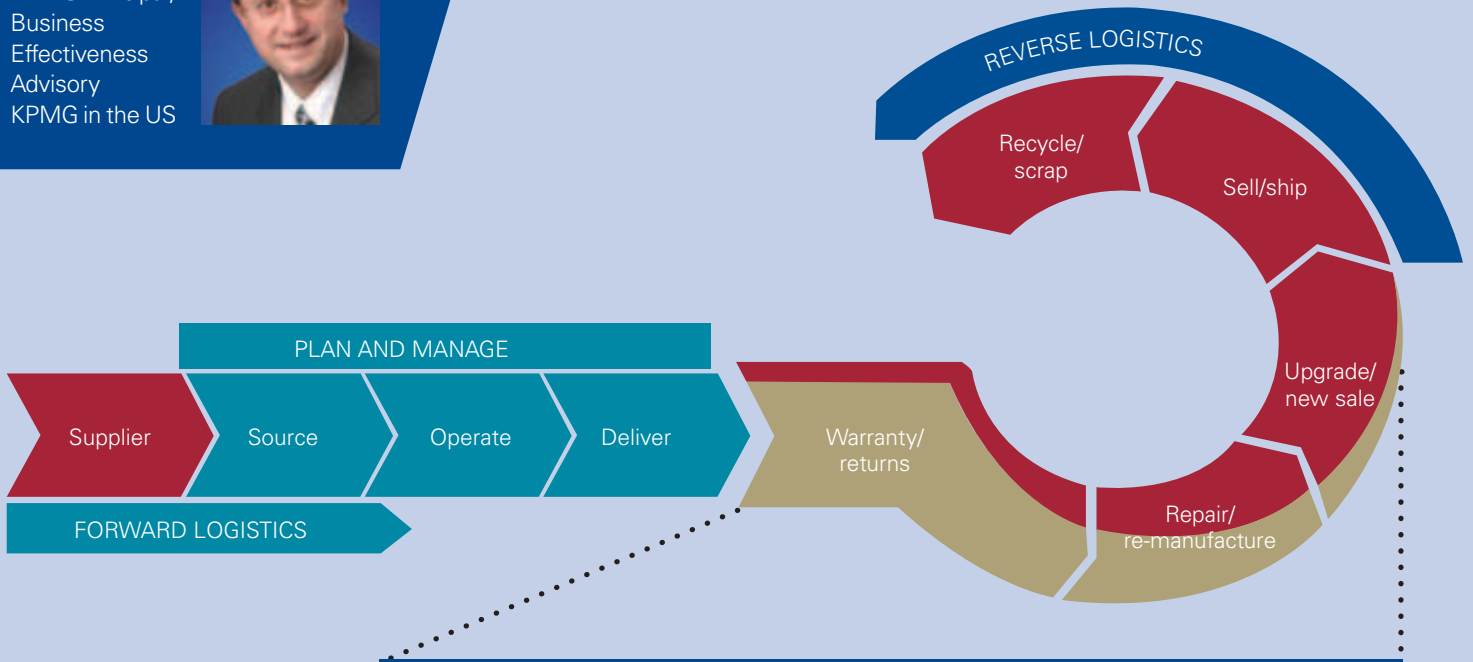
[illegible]
Business
Effectiveness
Advisory
KPMG in the US

REVERSE LOGISTICS

Recycle/
scrap

Sell/ship

Upgrade/
new sale

Repair/
re-manufacture

Warranty/
returns

PLAN AND MANAGE

Supplier

Source

Operate

Deliver

FORWARD LOGISTICS